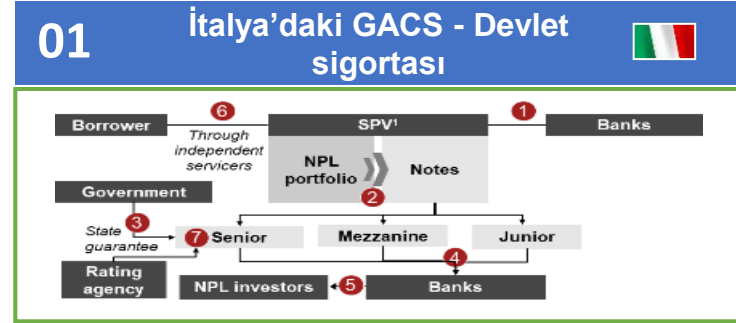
01

İtalya'daki GACS - Devlet sigortası

Borrower

6

Through independent servicers

SPV¹

1

Banks

NPL portfolio

Notes

2

Government

3

State guarantee

7

Senior

Mezzanine

Junior

4

Rating agency

NPL investors

5

Banks